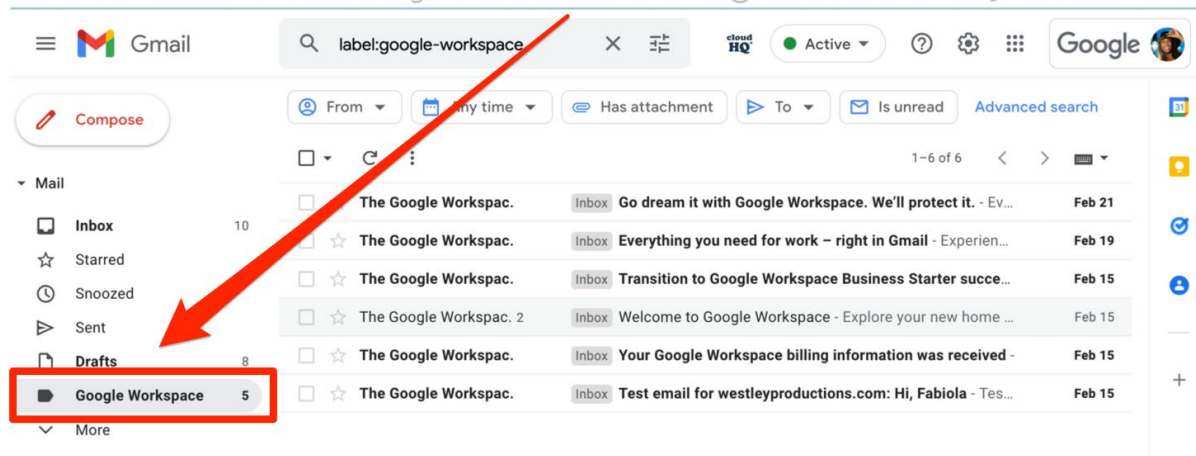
Gmail

label:google-workspace

cloud HQ

Active

Google

Compose

From

Any time

Has attachment

To

Is unread

Advanced search

1–6 of 6

Mail

Inbox 10

Starred

Snoozed

Sent

Drafts 8

Google Workspace 5

More

| | | |
|---|---|---|
| The Google Workspac. | Inbox Go dream it with Google Workspace. We'll protect it. - Ev... | Feb 21 |
| The Google Workspac. | Inbox Everything you need for work – right in Gmail - Experien... | Feb 19 |
| The Google Workspac. | Inbox Transition to Google Workspace Business Starter succe... | Feb 15 |
| The Google Workspac. 2 | Inbox Welcome to Google Workspace - Explore your new home ... | Feb 15 |
| The Google Workspac. | Inbox Your Google Workspace billing information was received - | Feb 15 |
| The Google Workspac. | Inbox Test email for westleyproductions.com: Hi, Fabiola - Tes... | Feb 15 |

31